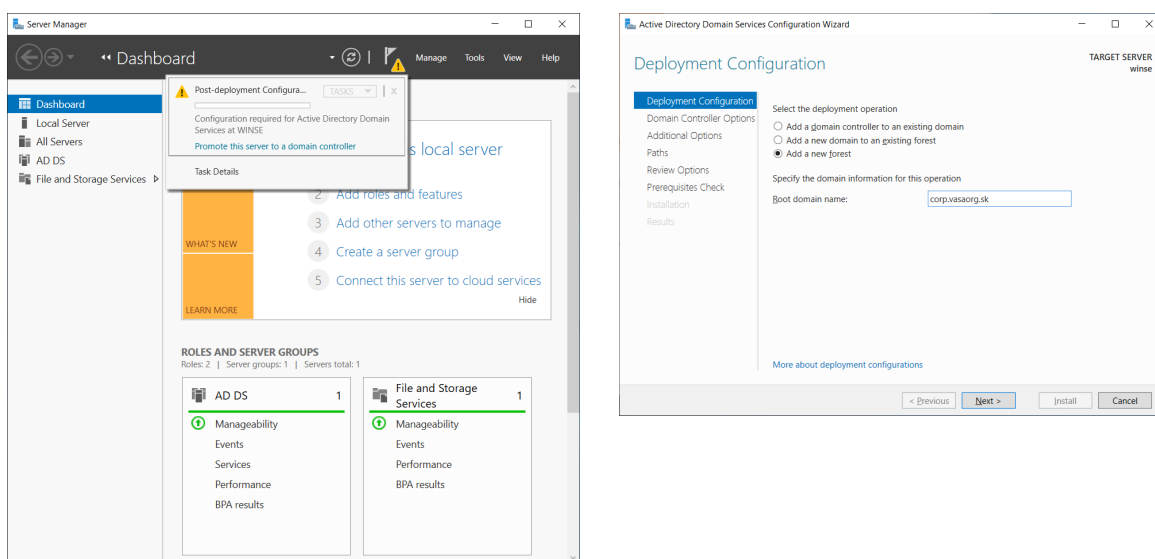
Server Manager

Dashboard

Manage Tools View Help

Dashboard
Local Server
All Servers
AD DS
File and Storage Services

Post-deployment Configura... TASKS
Configuration required for Active Directory Domain Services at WINSE
Promote this server to a domain controller

Task Details

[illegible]s local server

2 Add roles and features
3 Add other servers to manage
WHAT'S NEW
4 Create a server group
5 Connect this server to cloud services
LEARN MORE
Hide

ROLES AND SERVER GROUPS
Roles: 2 | Server groups: 1 | Servers total: 1

| AD DS 1 | File and Storage Services 1 |
|---|---|
| Manageability | Manageability |
| Events | Events |
| Services | Performance |
| Performance | BPA results |
| BPA results | |

Active Directory Domain Services Configuration Wizard

Deployment Configuration

TARGET SERVER
winse

Deployment Configuration
Domain Controller Options
Additional Options
Paths
Review Options
Prerequisites Check
Installation
Results

Select the deployment operation
Add a domain controller to an existing domain
Add a new domain to an existing forest
Add a new forest

Specify the domain information for this operation
Root domain name: corp.vasaorg.sk

More about deployment configurations

< Previous Next > Install Cancel